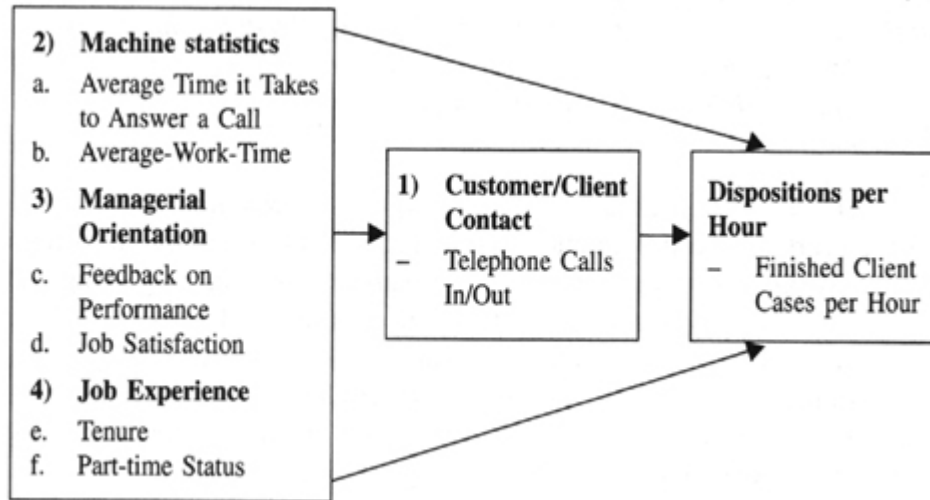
2) Machine statistics
a. Average Time it Takes to Answer a Call
b. Average-Work-Time
3) Managerial Orientation
c. Feedback on Performance
d. Job Satisfaction
4) Job Experience
e. Tenure
f. Part-time Status

1) Customer/Client Contact
– Telephone Calls In/Out

Dispositions per Hour
– Finished Client Cases per Hour